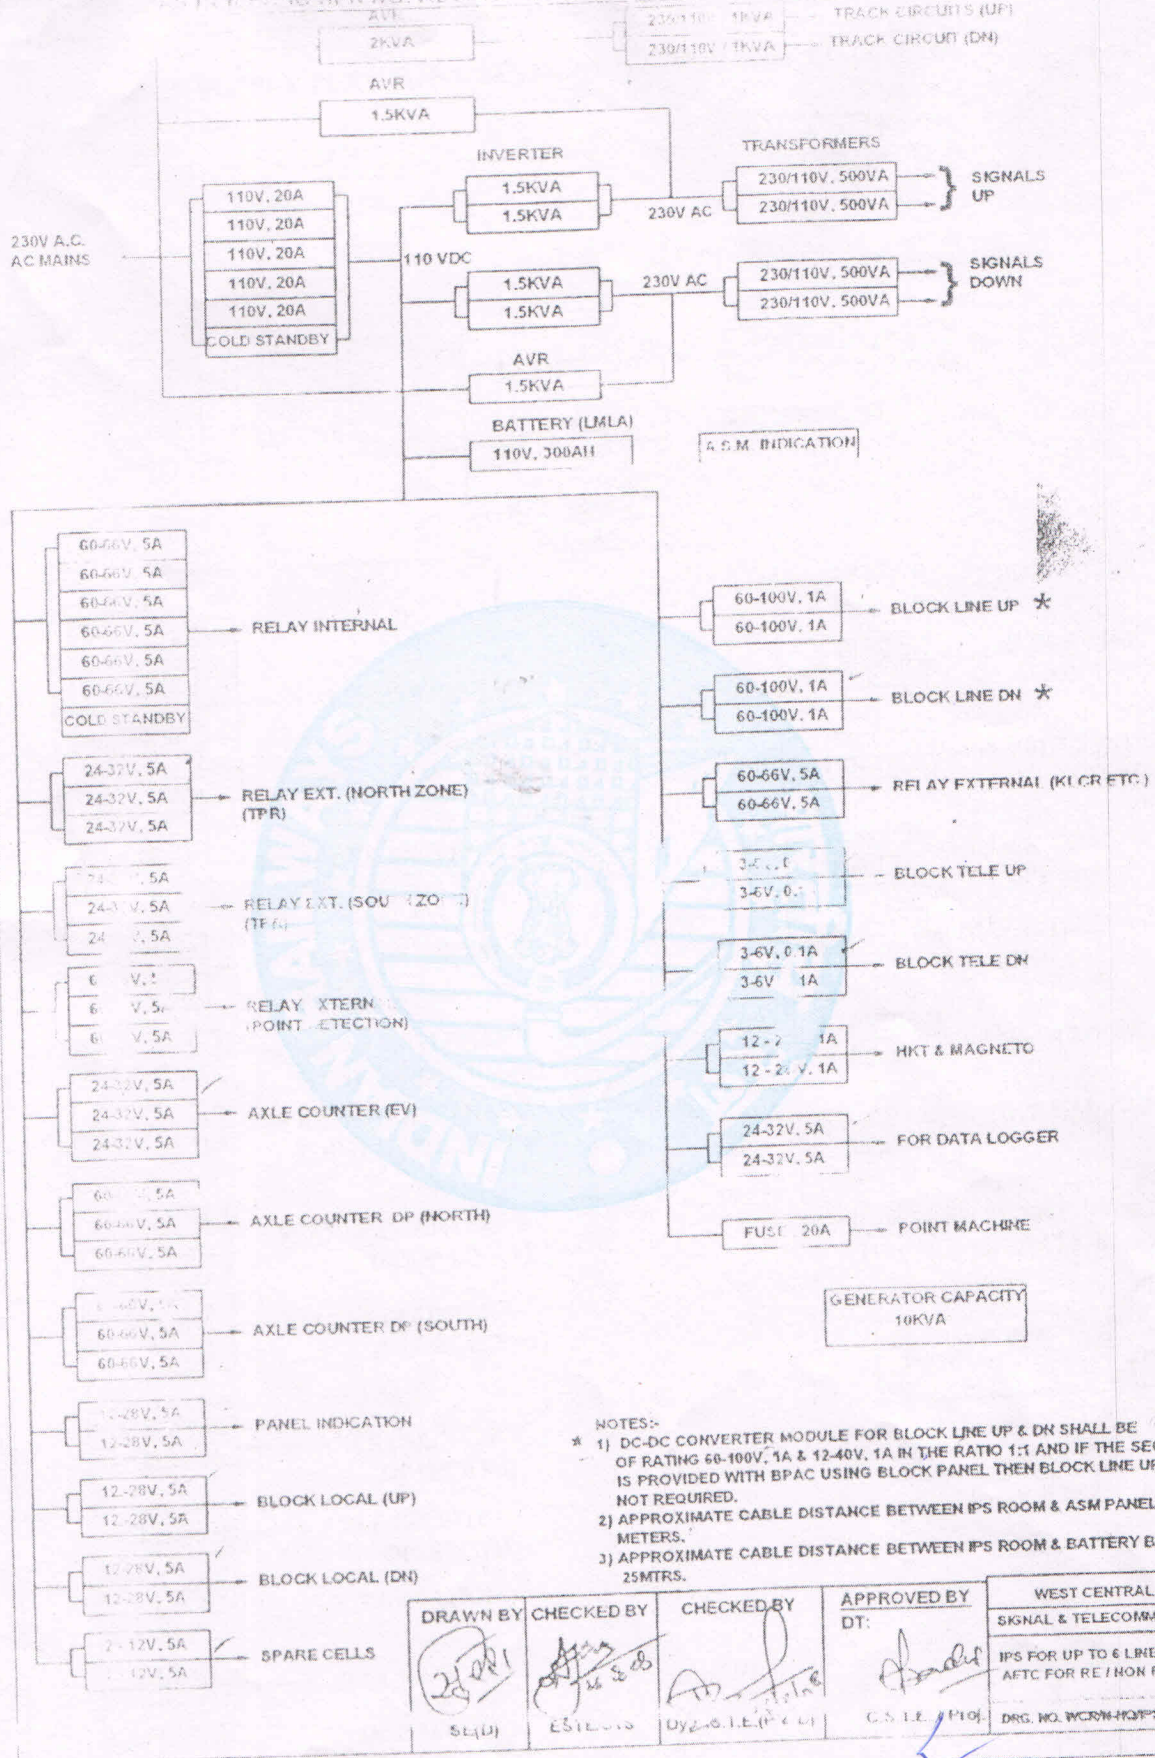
AVT
2KVA
230/110V 1KVA — TRACK CIRCUITS (UP)
230/110V 1KVA — TRACK CIRCUIT (DN)

AVR
1.5KVA

INVERTER
TRANSFORMERS

230V A.C.
AC MAINS

110V, 20A
110V, 20A
110V, 20A
110V, 20A
110V, 20A
COLD STANDBY

110 VDC

1.5KVA
1.5KVA
230V AC
230/110V, 500VA
230/110V, 500VA
SIGNALS UP

1.5KVA
1.5KVA
230V AC
230/110V, 500VA
230/110V, 500VA
SIGNALS DOWN

AVR
1.5KVA

BATTERY (LMLA)
110V, 300AH

A.S.M. INDICATION

60-66V, 5A
60-66V, 5A
60-66V, 5A
60-66V, 5A
60-66V, 5A
60-66V, 5A
COLD STANDBY
RELAY INTERNAL

24-32V, 5A
24-32V, 5A
24-32V, 5A
RELAY EXT. (NORTH ZONE) (TPR)

24-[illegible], 5A
24-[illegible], 5A
24-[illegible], 5A
RELAY EXT. (SOU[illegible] ZO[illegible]) (TP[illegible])

6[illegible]V, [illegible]
6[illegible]V, 5A
6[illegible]V, 5A
RELAY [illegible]XTERN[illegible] (POINT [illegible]ETECTION)

24-32V, 5A
24-32V, 5A
24-32V, 5A
AXLE COUNTER (EV)

60-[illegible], 5A
60-66V, 5A
60-66V, 5A
AXLE COUNTER DP (NORTH)

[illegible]-66V, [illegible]
60-66V, 5A
60-66V, 5A
AXLE COUNTER DP (SOUTH)

12-28V, 5A
12-28V, 5A
PANEL INDICATION

12-28V, 5A
12-28V, 5A
BLOCK LOCAL (UP)

12-28V, 5A
12-28V, 5A
BLOCK LOCAL (DN)

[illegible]-12V, 5A
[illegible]-12V, 5A
SPARE CELLS

60-100V, 1A
60-100V, 1A
BLOCK LINE UP *

60-100V, 1A
60-100V, 1A
BLOCK LINE DN *

60-66V, 5A
60-66V, 5A
RELAY EXTERNAL (KLCR ETC.)

3-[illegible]
3-6V, 0.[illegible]
BLOCK TELE UP

3-6V, 0.1A
3-6V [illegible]1A
BLOCK TELE DN

12-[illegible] 1A
12-2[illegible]V, 1A
HKT & MAGNETO

24-32V, 5A
24-32V, 5A
FOR DATA LOGGER

FUS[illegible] 20A
POINT MACHINE

GENERATOR CAPACITY
10KVA

NOTES:-
* 1) DC-DC CONVERTER MODULE FOR BLOCK LINE UP & DN SHALL BE OF RATING 60-100V, 1A & 12-40V, 1A IN THE RATIO 1:1 AND IF THE SEC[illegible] IS PROVIDED WITH BPAC USING BLOCK PANEL THEN BLOCK LINE UP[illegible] NOT REQUIRED.
2) APPROXIMATE CABLE DISTANCE BETWEEN IPS ROOM & ASM PANEL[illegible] METERS.
3) APPROXIMATE CABLE DISTANCE BETWEEN IPS ROOM & BATTERY B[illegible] 25MTRS.

| DRAWN BY | CHECKED BY | CHECKED BY | APPROVED BY DT: | WEST CENTRAL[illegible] |
|---|---|---|---|---|
| SE(D) | ESTE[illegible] | Dy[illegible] | C.S.T.E. / Proj. | SIGNAL & TELECOM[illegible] IPS FOR UP TO 6 LINE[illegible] AFTC FOR RE / NON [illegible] DRG. NO. WCR/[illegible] |